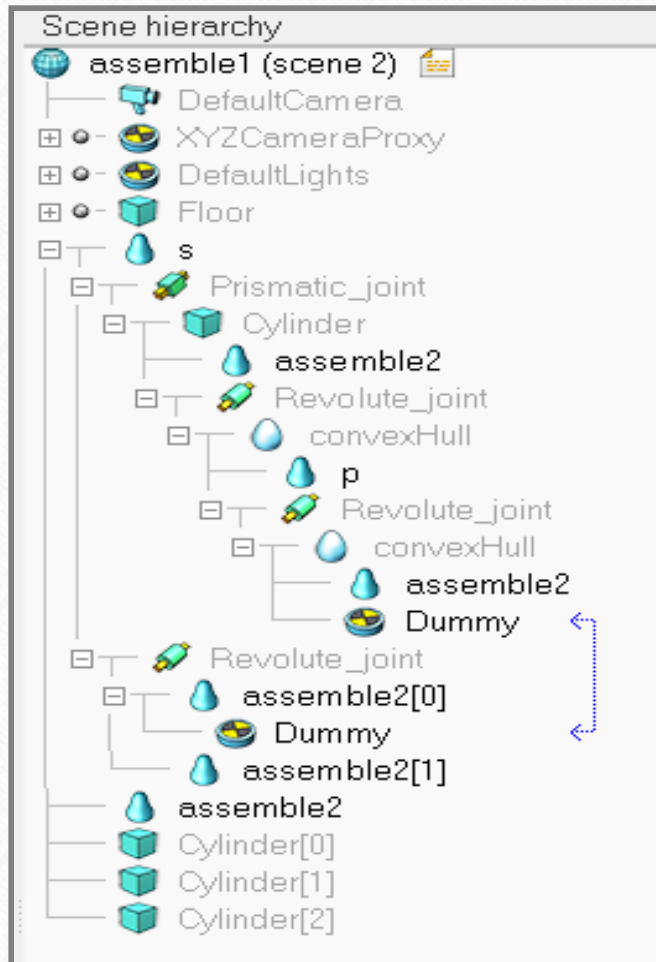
Scene hierarchy
assemble1 (scene 2)
DefaultCamera
XYZCameraProxy
DefaultLights
Floor
s
Prismatic_joint
Cylinder
assemble2
Revolute_joint
convexHull
p
Revolute_joint
convexHull
assemble2
Dummy
Revolute_joint
assemble2[0]
Dummy
assemble2[1]
assemble2
Cylinder[0]
Cylinder[1]
Cylinder[2]